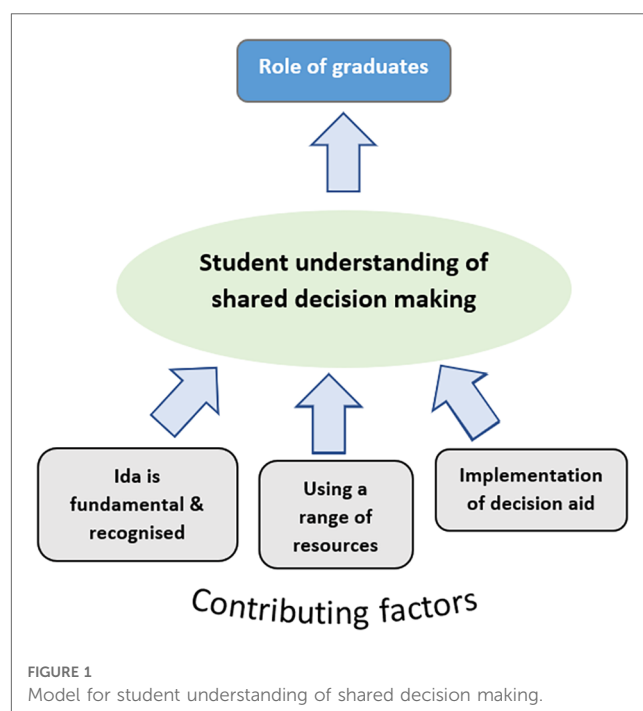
Role of graduates

Student understanding of shared decision making

Ida is fundamental & recognised

Using a range of resources

Implementation of decision aid

Contributing factors

FIGURE 1
Model for student understanding of shared decision making.